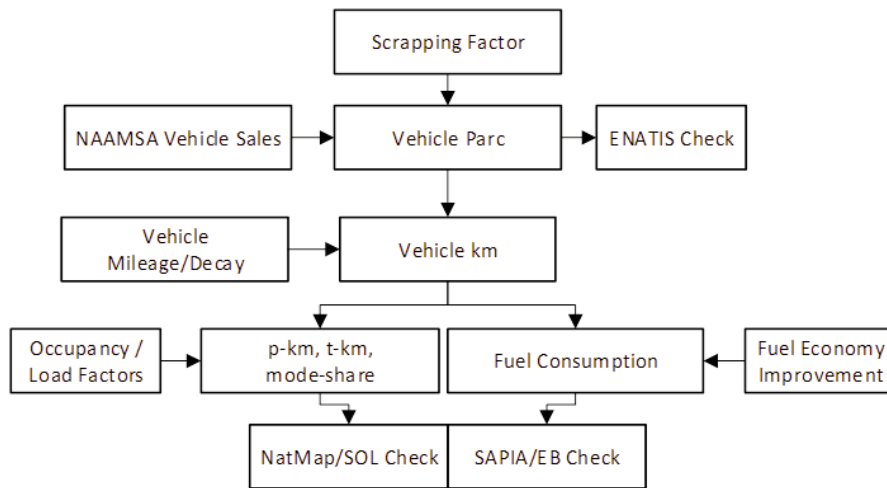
Scrapping Factor

NAAMSA Vehicle Sales

Vehicle Parc

ENATIS Check

Vehicle Mileage/Decay

Vehicle km

Occupancy / Load Factors

p-km, t-km, mode-share

Fuel Consumption

Fuel Economy Improvement

NatMap/SOL Check

SAPIA/EB Check